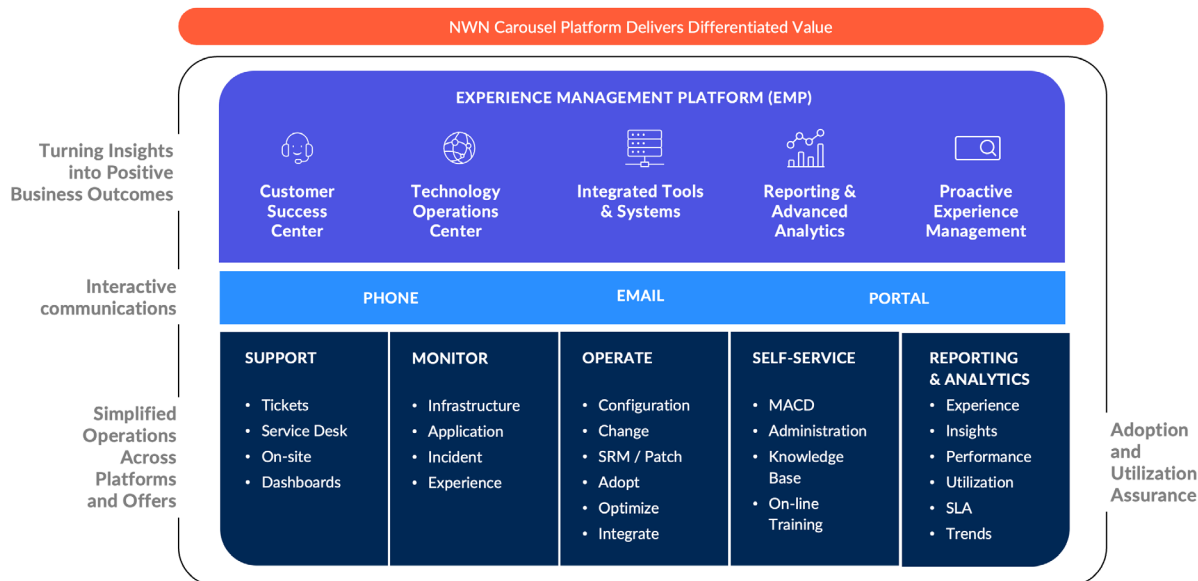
NWN Carousel Platform Delivers Differentiated Value

Turning Insights into Positive Business Outcomes

EXPERIENCE MANAGEMENT PLATFORM (EMP)

Customer Success Center

Technology Operations Center

Integrated Tools & Systems

Reporting & Advanced Analytics

Proactive Experience Management

Interactive communications

PHONE

EMAIL

PORTAL

Simplified Operations Across Platforms and Offers

SUPPORT
• Tickets
• Service Desk
• On-site
• Dashboards

MONITOR
• Infrastructure
• Application
• Incident
• Experience

OPERATE
• Configuration
• Change
• SRM / Patch
• Adopt
• Optimize
• Integrate

SELF-SERVICE
• MACD
• Administration
• Knowledge Base
• On-line Training

REPORTING & ANALYTICS
• Experience
• Insights
• Performance
• Utilization
• SLA
• Trends

Adoption and Utilization Assurance